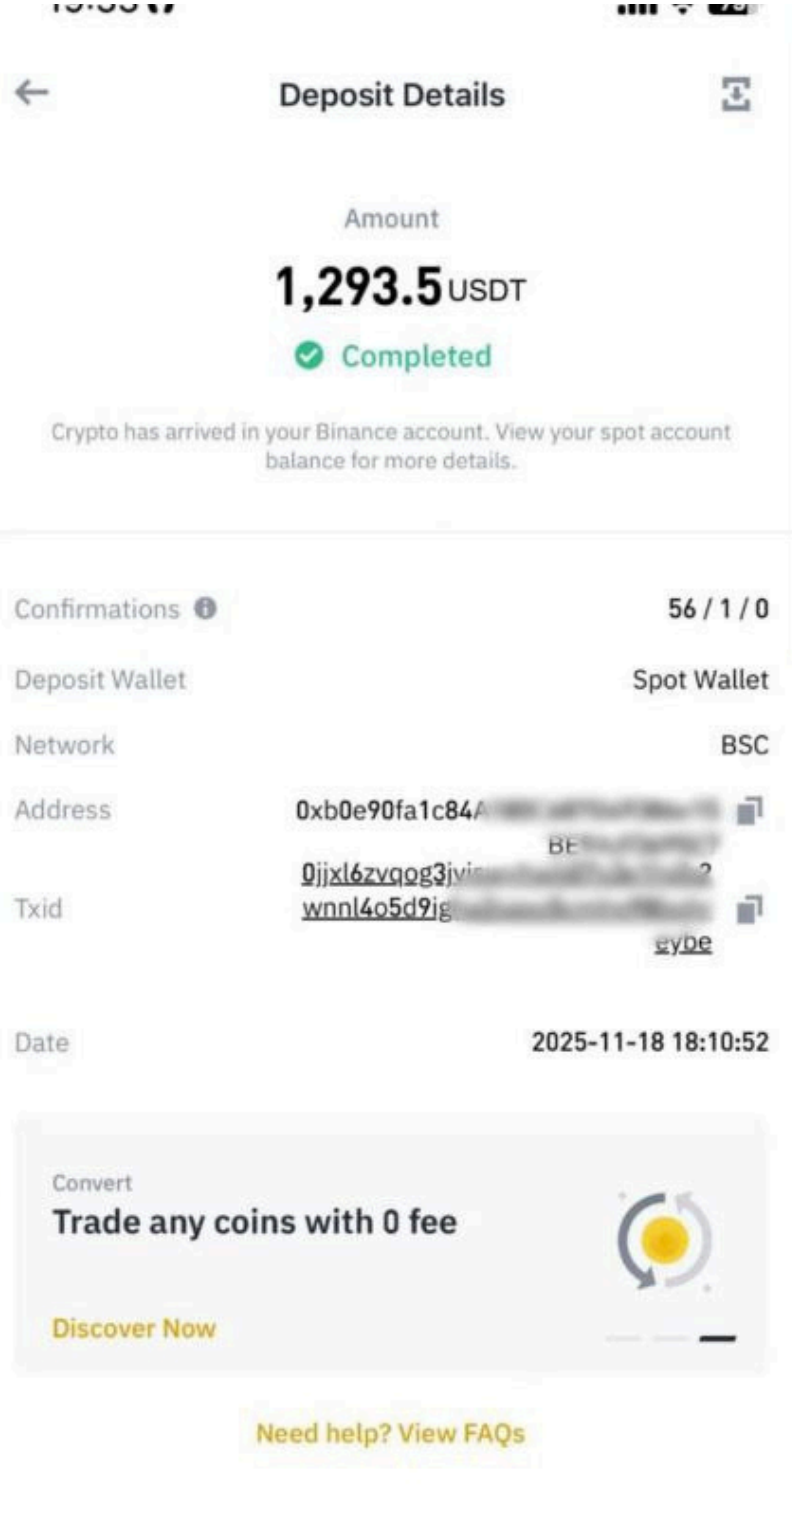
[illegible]

Deposit Details

Amount

1,293.5 USDT

Completed

Crypto has arrived in your Binance account. View your spot account balance for more details.

Confirmations 56 / 1 / 0

Deposit Wallet Spot Wallet

Network BSC

Address 0xb0e90fa1c84A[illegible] BE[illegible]

Txid 0jjxl6zvqog3jv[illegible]2 wnnl4o5d9ig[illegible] eybe

Date 2025-11-18 18:10:52

Convert

Trade any coins with 0 fee

Discover Now

Need help? View FAQs